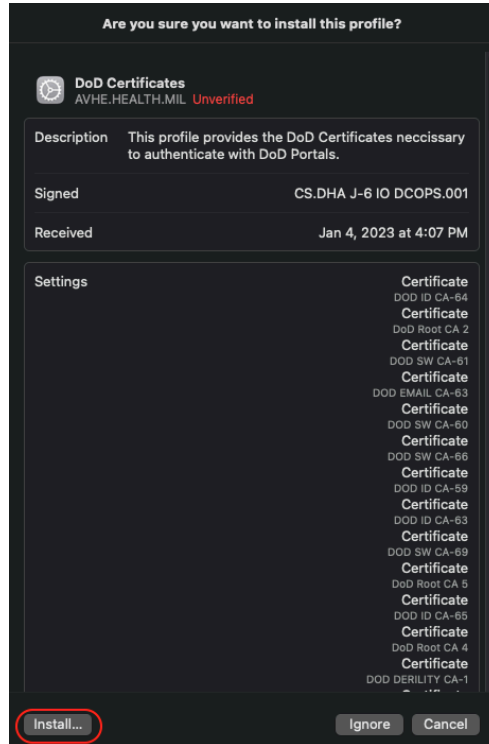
Are you sure you want to install this profile?

DoD Certificates
AVHE.HEALTH.MIL Unverified

| | |
|---|---|
| Description | This profile provides the DoD Certificates neccissary to authenticate with DoD Portals. |
| Signed | CS.DHA J-6 IO DCOPS.001 |
| Received | Jan 4, 2023 at 4:07 PM |

Settings
Certificate
DOD ID CA-64
Certificate
DoD Root CA 2
Certificate
DOD SW CA-61
Certificate
DOD EMAIL CA-63
Certificate
DOD SW CA-60
Certificate
DOD SW CA-66
Certificate
DOD ID CA-59
Certificate
DOD ID CA-63
Certificate
DOD SW CA-69
Certificate
DoD Root CA 5
Certificate
DOD ID CA-65
Certificate
DoD Root CA 4
Certificate
DOD DERILITY CA-1
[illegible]

Install...
Ignore
Cancel